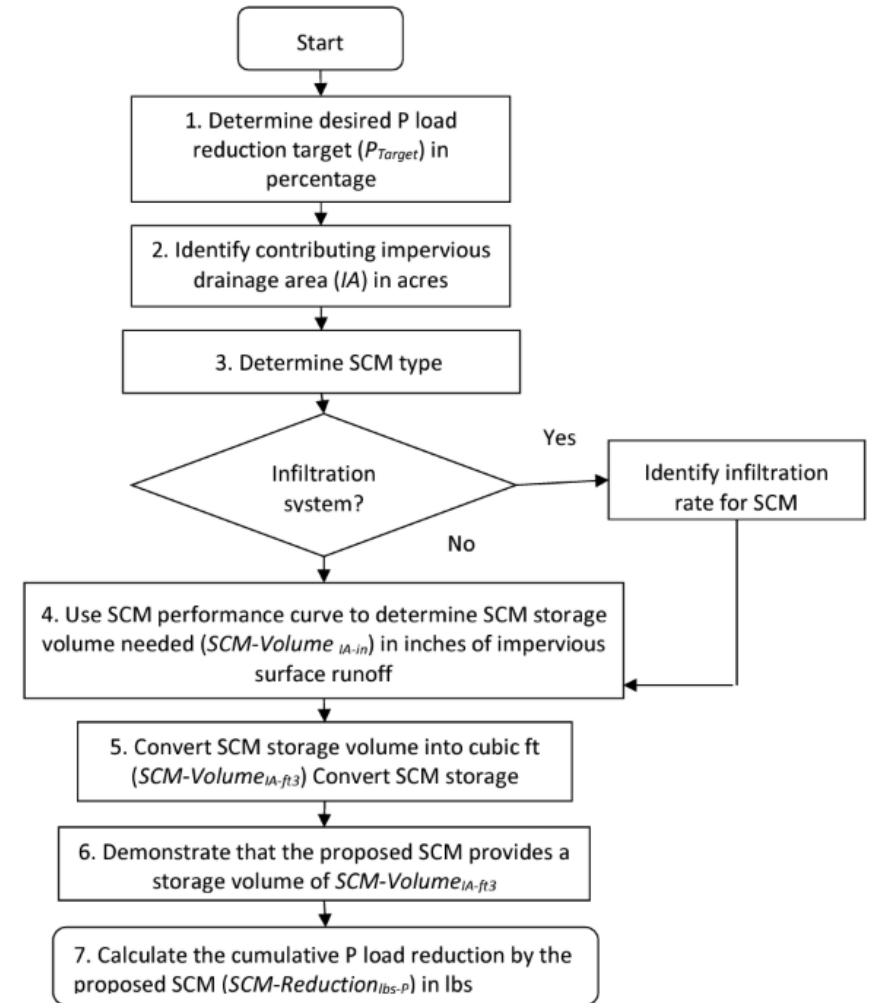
Start

1. Determine desired P load reduction target ($P_{Target}$) in percentage

2. Identify contributing impervious drainage area ($IA$) in acres

3. Determine SCM type

Infiltration system?

Yes

Identify infiltration rate for SCM

No

4. Use SCM performance curve to determine SCM storage volume needed ($SCM\text{-}Volume_{IA\text{-}in}$) in inches of impervious surface runoff

5. Convert SCM storage volume into cubic ft ($SCM\text{-}Volume_{IA\text{-}ft3}$) Convert SCM storage

6. Demonstrate that the proposed SCM provides a storage volume of $SCM\text{-}Volume_{IA\text{-}ft3}$

7. Calculate the cumulative P load reduction by the proposed SCM ($SCM\text{-}Reduction_{lbs\text{-}P}$) in lbs